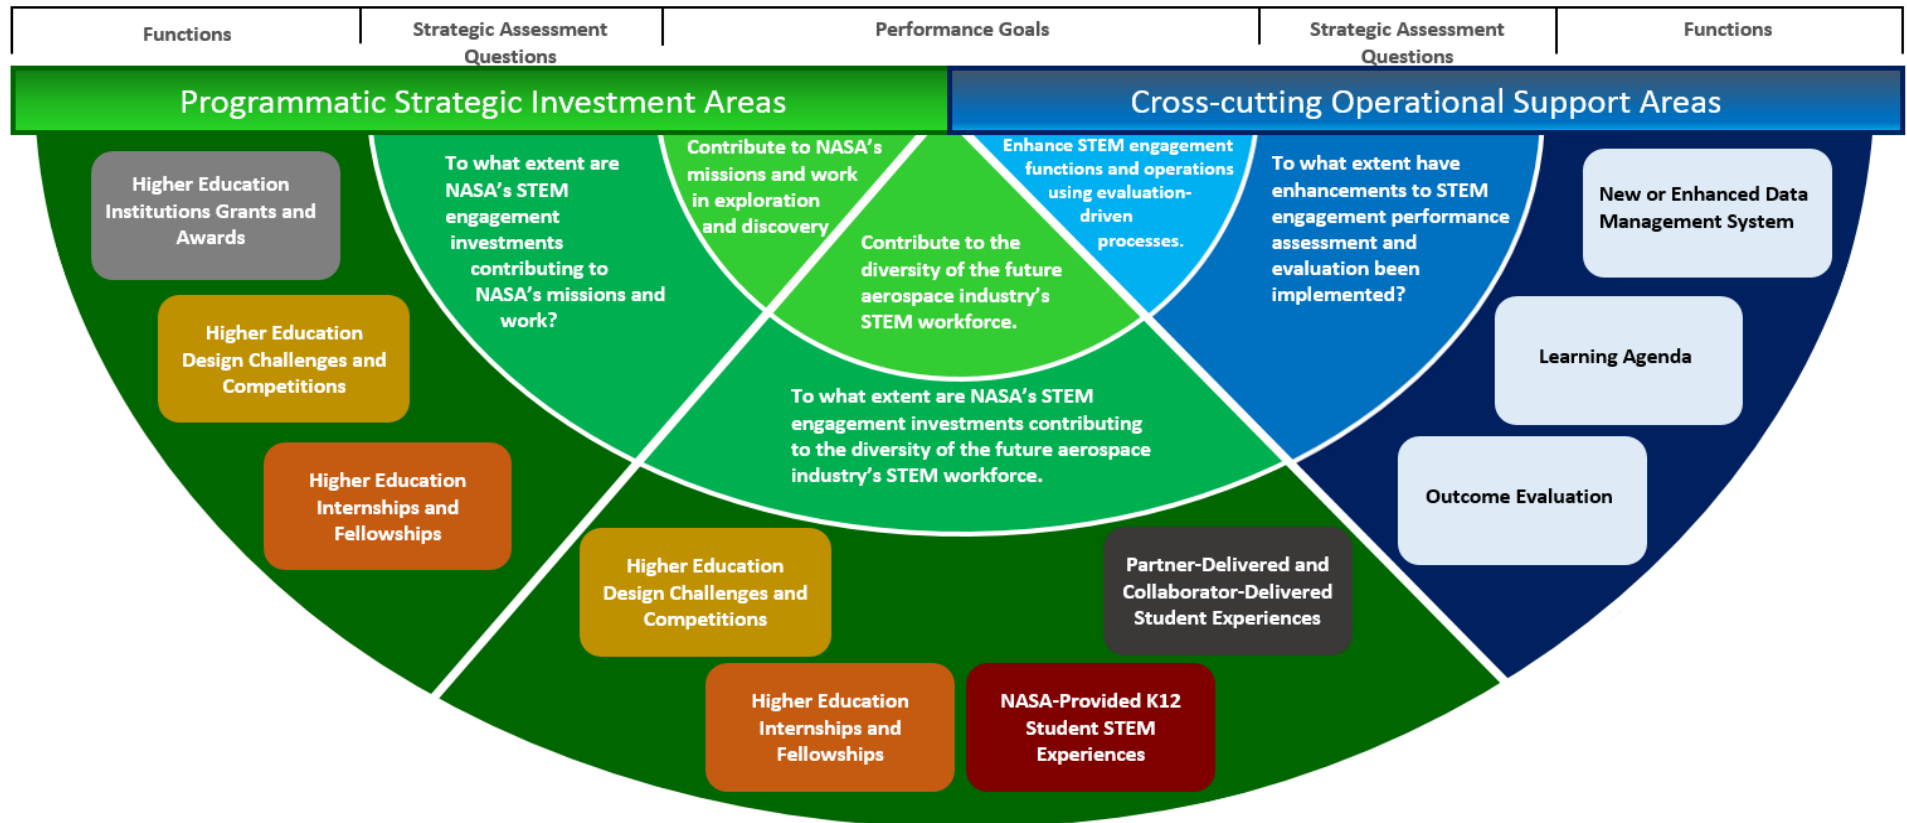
| Functions | Strategic Assessment Questions | Performance Goals | Strategic Assessment Questions | Functions |
|---|---|---|---|---|

Programmatic Strategic Investment Areas

Cross-cutting Operational Support Areas

Higher Education Institutions Grants and Awards

Higher Education Design Challenges and Competitions

Higher Education Internships and Fellowships

To what extent are NASA's STEM engagement investments contributing to NASA's missions and work?

Contribute to NASA's missions and work in exploration and discovery

Contribute to the diversity of the future aerospace industry's STEM workforce.

Enhance STEM engagement functions and operations using evaluation-driven processes.

To what extent have enhancements to STEM engagement performance assessment and evaluation been implemented?

New or Enhanced Data Management System

Learning Agenda

Outcome Evaluation

To what extent are NASA's STEM engagement investments contributing to the diversity of the future aerospace industry's STEM workforce.

Higher Education Design Challenges and Competitions

Partner-Delivered and Collaborator-Delivered Student Experiences

Higher Education Internships and Fellowships

NASA-Provided K12 Student STEM Experiences